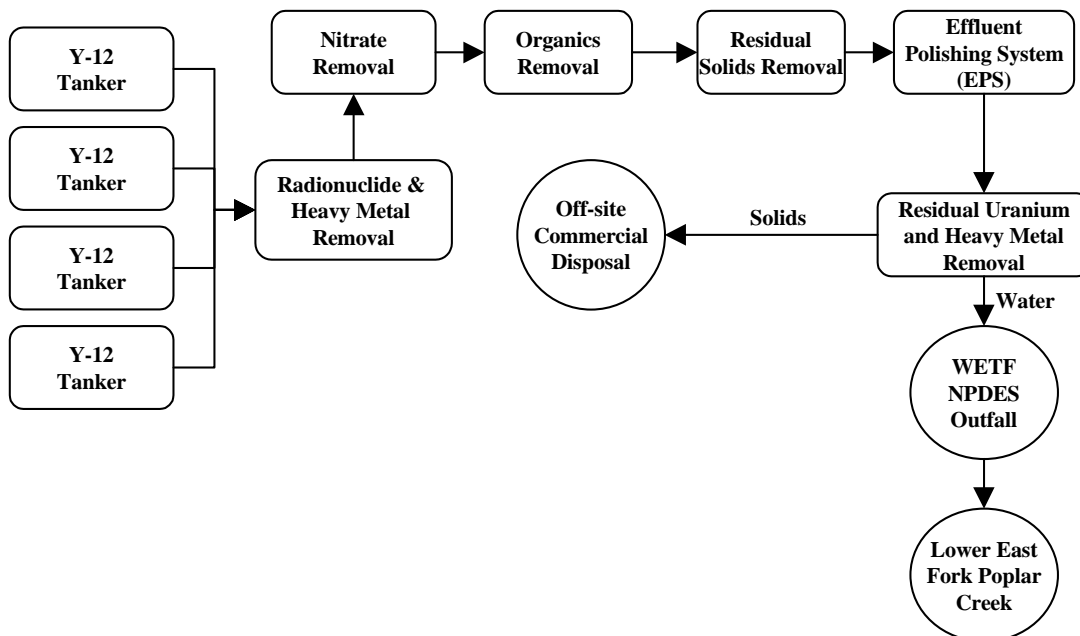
Y-12 Tanker

Y-12 Tanker

Y-12 Tanker

Y-12 Tanker

Radionuclide & Heavy Metal Removal

Nitrate Removal

Organics Removal

Residual Solids Removal

Effluent Polishing System (EPS)

Residual Uranium and Heavy Metal Removal

Solids

Off-site Commercial Disposal

Water

WETF NPDES Outfall

Lower East Fork Poplar Creek